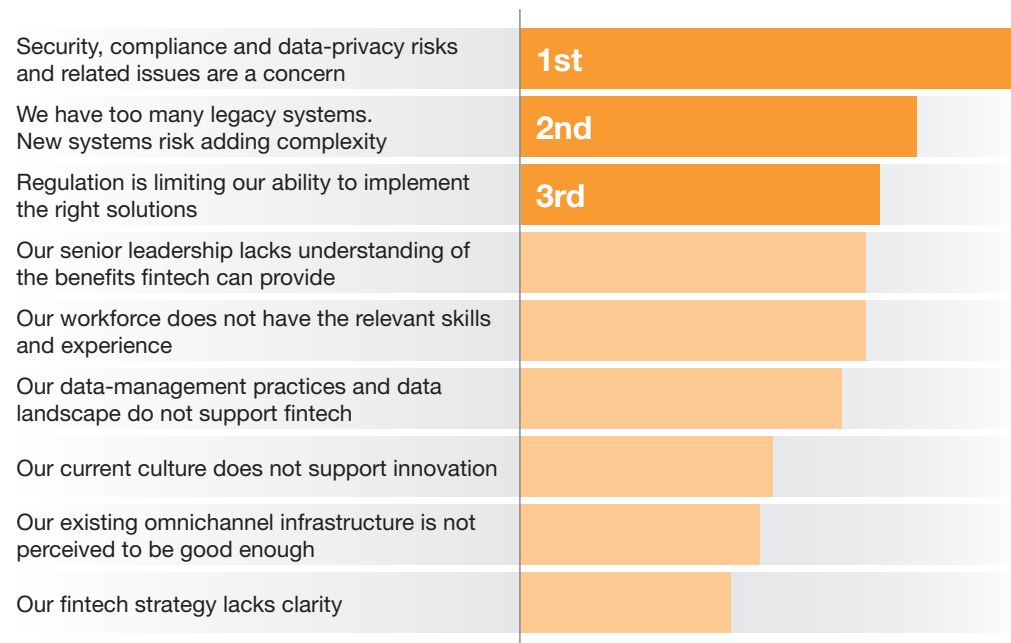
Security, compliance and data-privacy risks and related issues are a concern
1st

We have too many legacy systems. New systems risk adding complexity
2nd

Regulation is limiting our ability to implement the right solutions
3rd

Our senior leadership lacks understanding of the benefits fintech can provide

Our workforce does not have the relevant skills and experience

Our data-management practices and data landscape do not support fintech

Our current culture does not support innovation

Our existing omnichannel infrastructure is not perceived to be good enough

Our fintech strategy lacks clarity